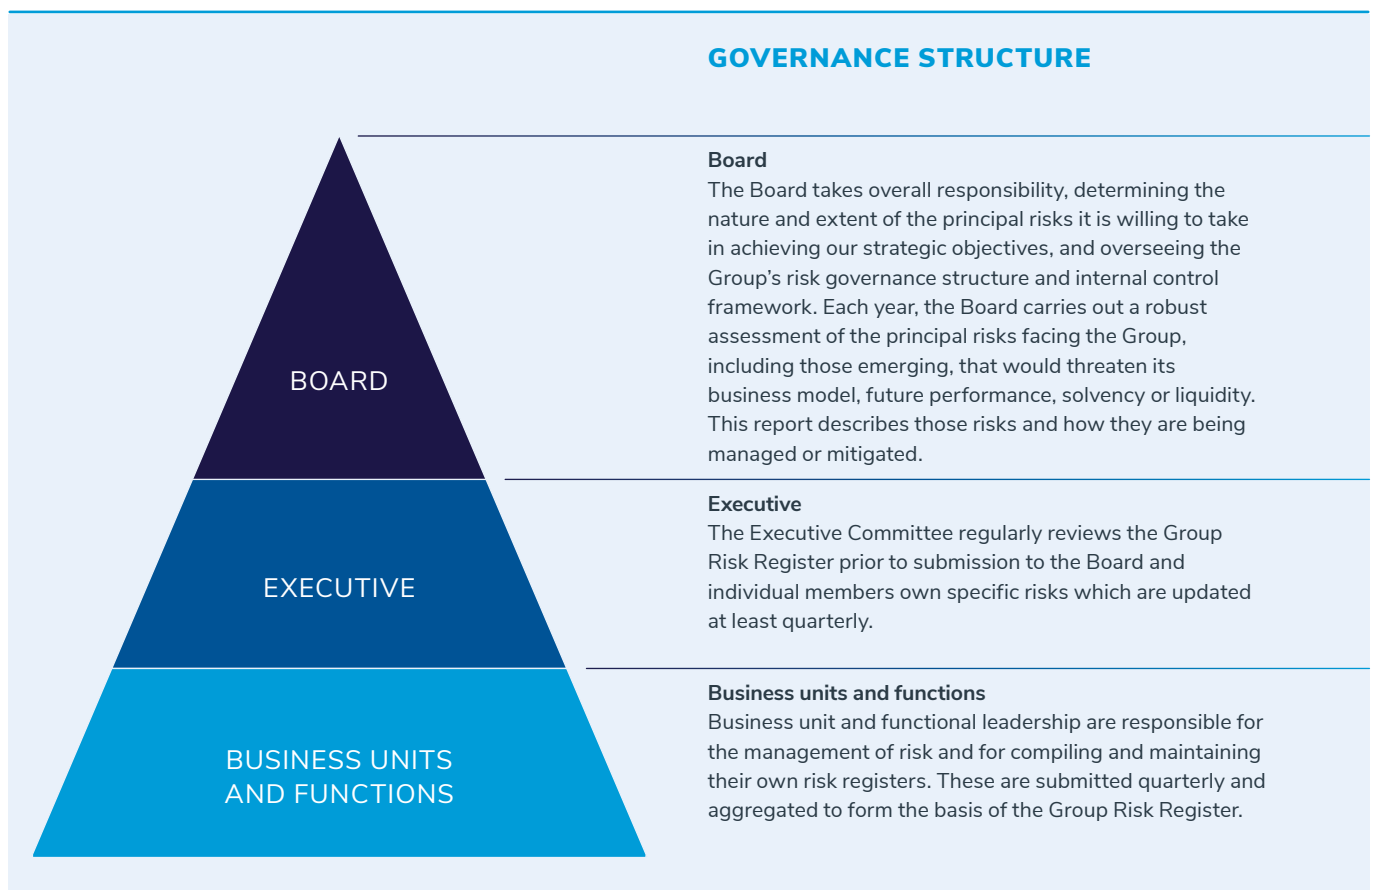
GOVERNANCE STRUCTURE

BOARD

EXECUTIVE

BUSINESS UNITS AND FUNCTIONS

Board
The Board takes overall responsibility, determining the nature and extent of the principal risks it is willing to take in achieving our strategic objectives, and overseeing the Group's risk governance structure and internal control framework. Each year, the Board carries out a robust assessment of the principal risks facing the Group, including those emerging, that would threaten its business model, future performance, solvency or liquidity. This report describes those risks and how they are being managed or mitigated.

Executive
The Executive Committee regularly reviews the Group Risk Register prior to submission to the Board and individual members own specific risks which are updated at least quarterly.

Business units and functions
Business unit and functional leadership are responsible for the management of risk and for compiling and maintaining their own risk registers. These are submitted quarterly and aggregated to form the basis of the Group Risk Register.